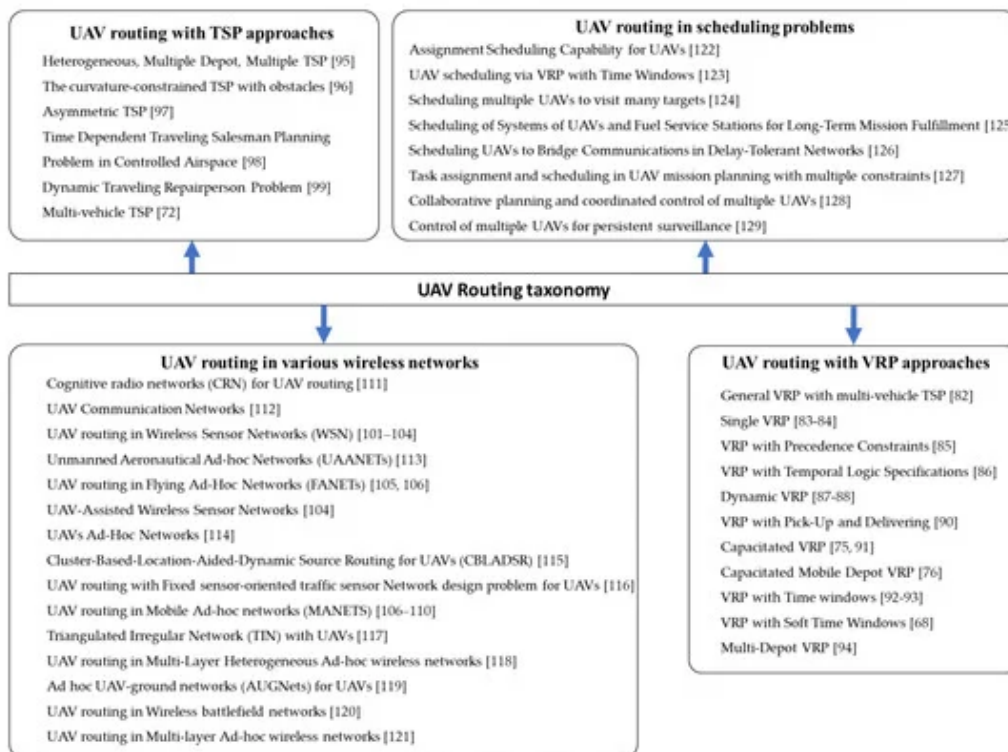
UAV routing with TSP approaches

Heterogeneous, Multiple Depot, Multiple TSP [95]
The curvature-constrained TSP with obstacles [96]
Asymmetric TSP [97]
Time Dependent Traveling Salesman Planning Problem in Controlled Airspace [98]
Dynamic Traveling Repairperson Problem [99]
Multi-vehicle TSP [72]

UAV routing in scheduling problems

Assignment Scheduling Capability for UAVs [122]
UAV scheduling via VRP with Time Windows [123]
Scheduling multiple UAVs to visit many targets [124]
Scheduling of Systems of UAVs and Fuel Service Stations for Long-Term Mission Fulfillment [125
Scheduling UAVs to Bridge Communications in Delay-Tolerant Networks [126]
Task assignment and scheduling in UAV mission planning with multiple constraints [127]
Collaborative planning and coordinated control of multiple UAVs [128]
Control of multiple UAVs for persistent surveillance [129]

UAV Routing taxonomy

UAV routing in various wireless networks

Cognitive radio networks (CRN) for UAV routing [111]
UAV Communication Networks [112]
UAV routing in Wireless Sensor Networks (WSN) [101–104]
Unmanned Aeronautical Ad-hoc Networks (UAANETs) [113]
UAV routing in Flying Ad-Hoc Networks (FANETs) [105, 106]
UAV-Assisted Wireless Sensor Networks [104]
UAVs Ad-Hoc Networks [114]
Cluster-Based-Location-Aided-Dynamic Source Routing for UAVs (CBLADSR) [115]
UAV routing with Fixed sensor-oriented traffic sensor Network design problem for UAVs [116]
UAV routing in Mobile Ad-hoc networks (MANETS) [106–110]
Triangulated Irregular Network (TIN) with UAVs [117]
UAV routing in Multi-Layer Heterogeneous Ad-hoc wireless networks [118]
Ad hoc UAV-ground networks (AUGNets) for UAVs [119]
UAV routing in Wireless battlefield networks [120]
UAV routing in Multi-layer Ad-hoc wireless networks [121]

UAV routing with VRP approaches

General VRP with multi-vehicle TSP [82]
Single VRP [83-84]
VRP with Precedence Constraints [85]
VRP with Temporal Logic Specifications [86]
Dynamic VRP [87-88]
VRP with Pick-Up and Delivering [90]
Capacitated VRP [75, 91]
Capacitated Mobile Depot VRP [76]
VRP with Time windows [92-93]
VRP with Soft Time Windows [68]
Multi-Depot VRP [94]